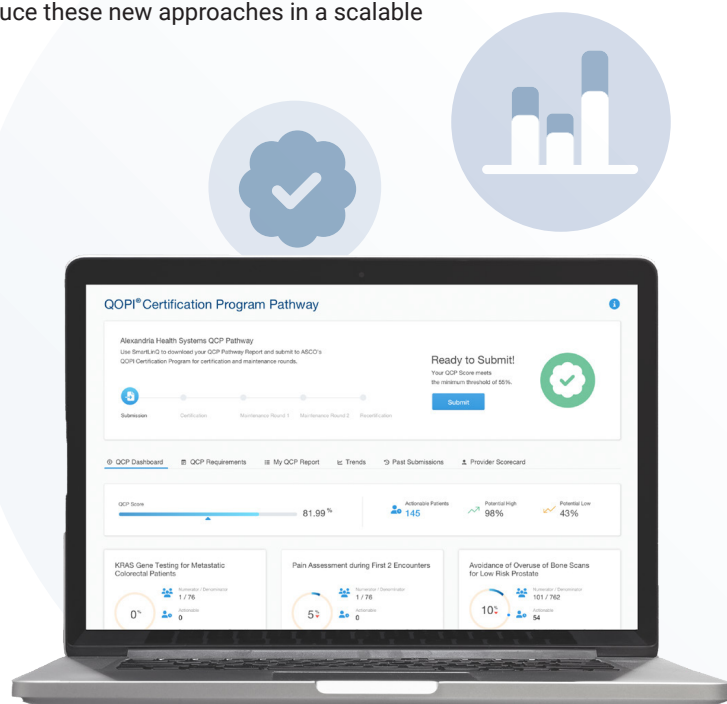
uce these new approaches in a scalable

QOPI® Certification Program Pathway

Alexandria Health Systems QCP Pathway
Use SmartLinQ to download your QCP Pathway Report and submit to ASCO's QOPI Certification Program for certification and maintenance rounds.

Submission Certification Maintenance Round 1 Maintenance Round 2 Recertification

Ready to Submit!
Your QCP Score meets the minimum threshold of 55%.
Submit

QCP Dashboard QCP Requirements My QCP Report Trends Past Submissions Provider Scorecard

QCP Score 81.99%

Actionable Patients 145 Potential High 98% Potential Low 43%

KRAS Gene Testing for Metastatic Colorectal Patients
0% Numerator / Denominator 1 / 76 Actionable 0

Pain Assessment during First 2 Encounters
5% Numerator / Denominator 1 / 76 Actionable 0

Avoidance of Overuse of Bone Scans for Low Risk Prostate
10% Numerator / Denominator 101 / 762 Actionable 54